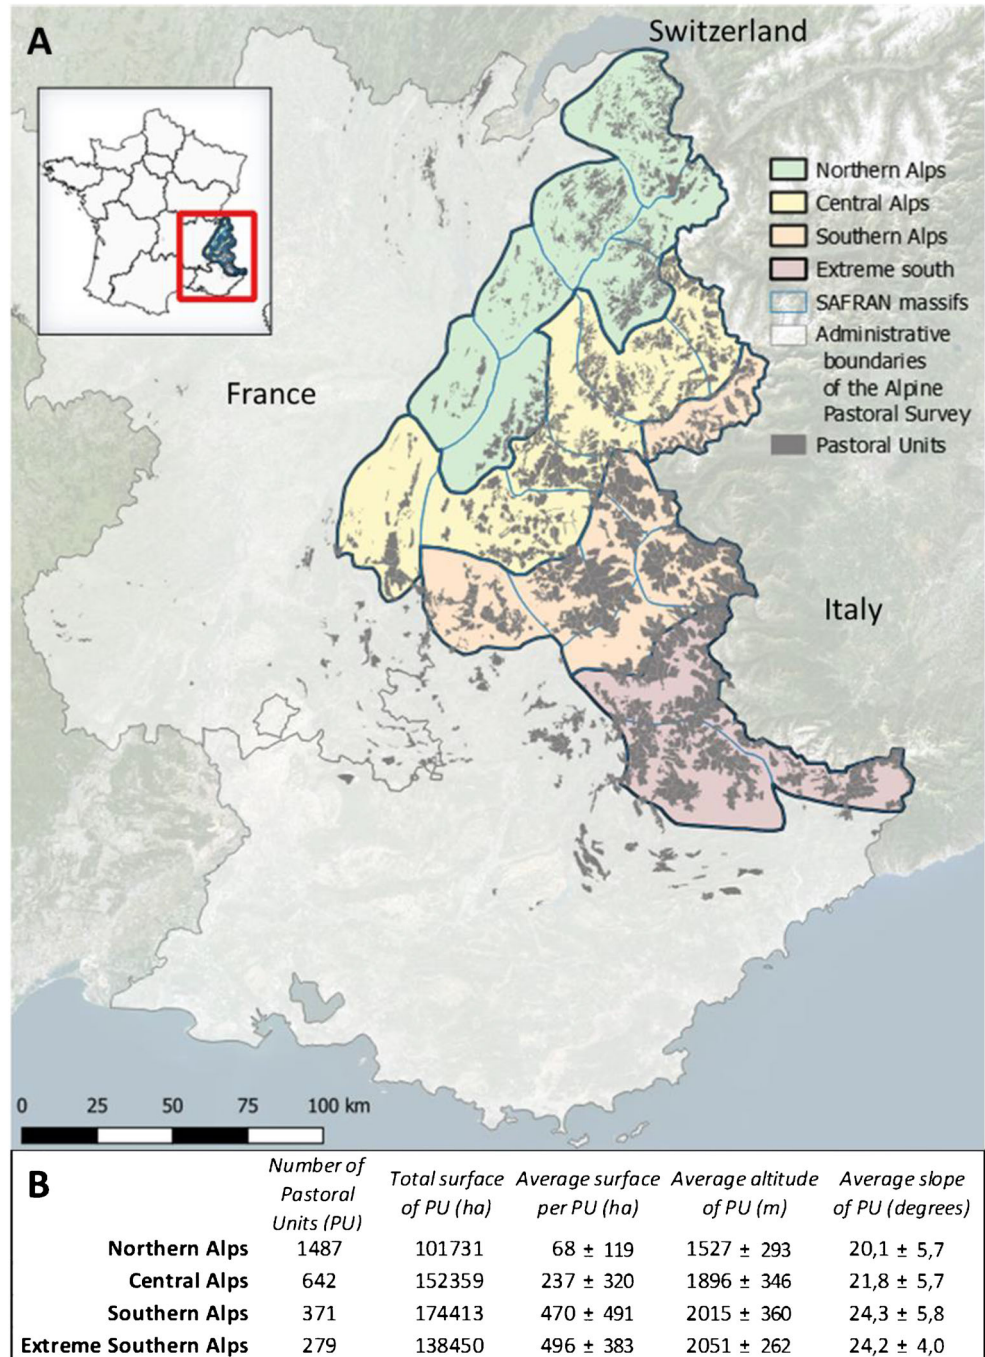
A

Switzerland

Northern Alps
Central Alps
Southern Alps
Extreme south
SAFRAN massifs
Administrative boundaries of the Alpine Pastoral Survey
Pastoral Units

France

Italy

0 25 50 75 100 km

B

| | Number of Pastoral Units (PU) | Total surface of PU (ha) | Average surface per PU (ha) | Average altitude of PU (m) | Average slope of PU (degrees) |
|---|---|---|---|---|---|
| Northern Alps | 1487 | 101731 | 68 ± 119 | 1527 ± 293 | 20,1 ± 5,7 |
| Central Alps | 642 | 152359 | 237 ± 320 | 1896 ± 346 | 21,8 ± 5,7 |
| Southern Alps | 371 | 174413 | 470 ± 491 | 2015 ± 360 | 24,3 ± 5,8 |
| Extreme Southern Alps | 279 | 138450 | 496 ± 383 | 2051 ± 262 | 24,2 ± 4,0 |